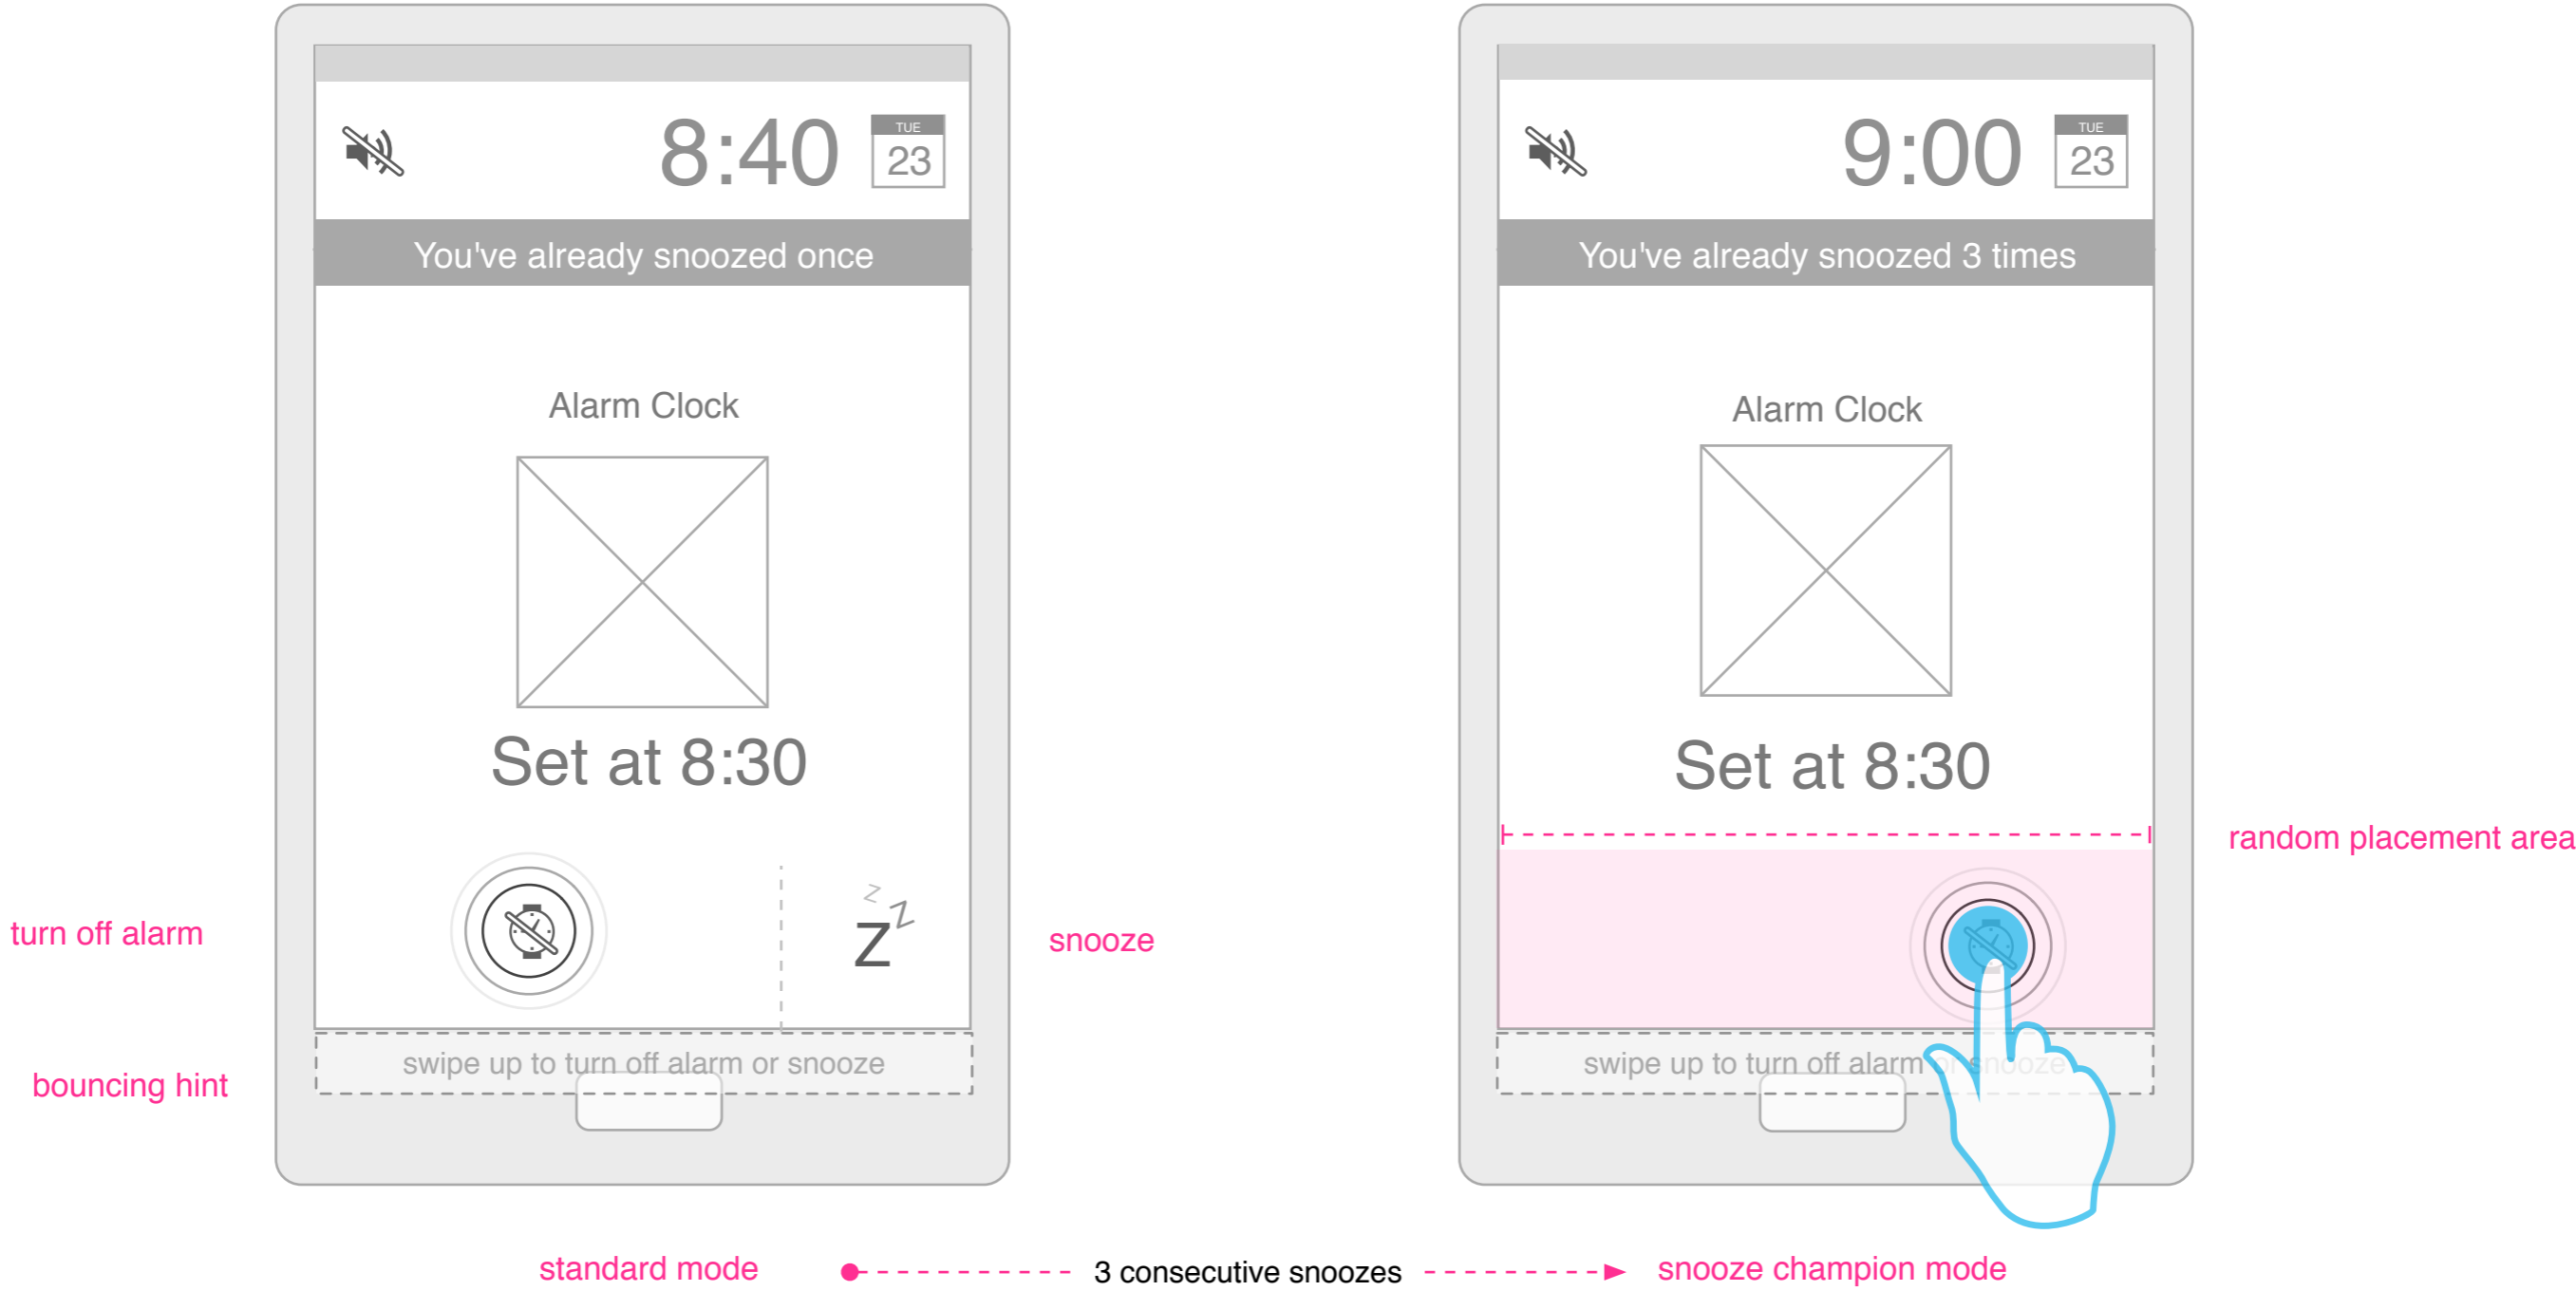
8:40
TUE
23

You've already snoozed once

Alarm Clock

Set at 8:30

turn off alarm

snooze

bouncing hint

swipe up to turn off alarm or snooze

9:00
TUE
23

You've already snoozed 3 times

Alarm Clock

Set at 8:30

random placement area

swipe up to turn off alarm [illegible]

standard mode

3 consecutive snoozes

snooze champion mode